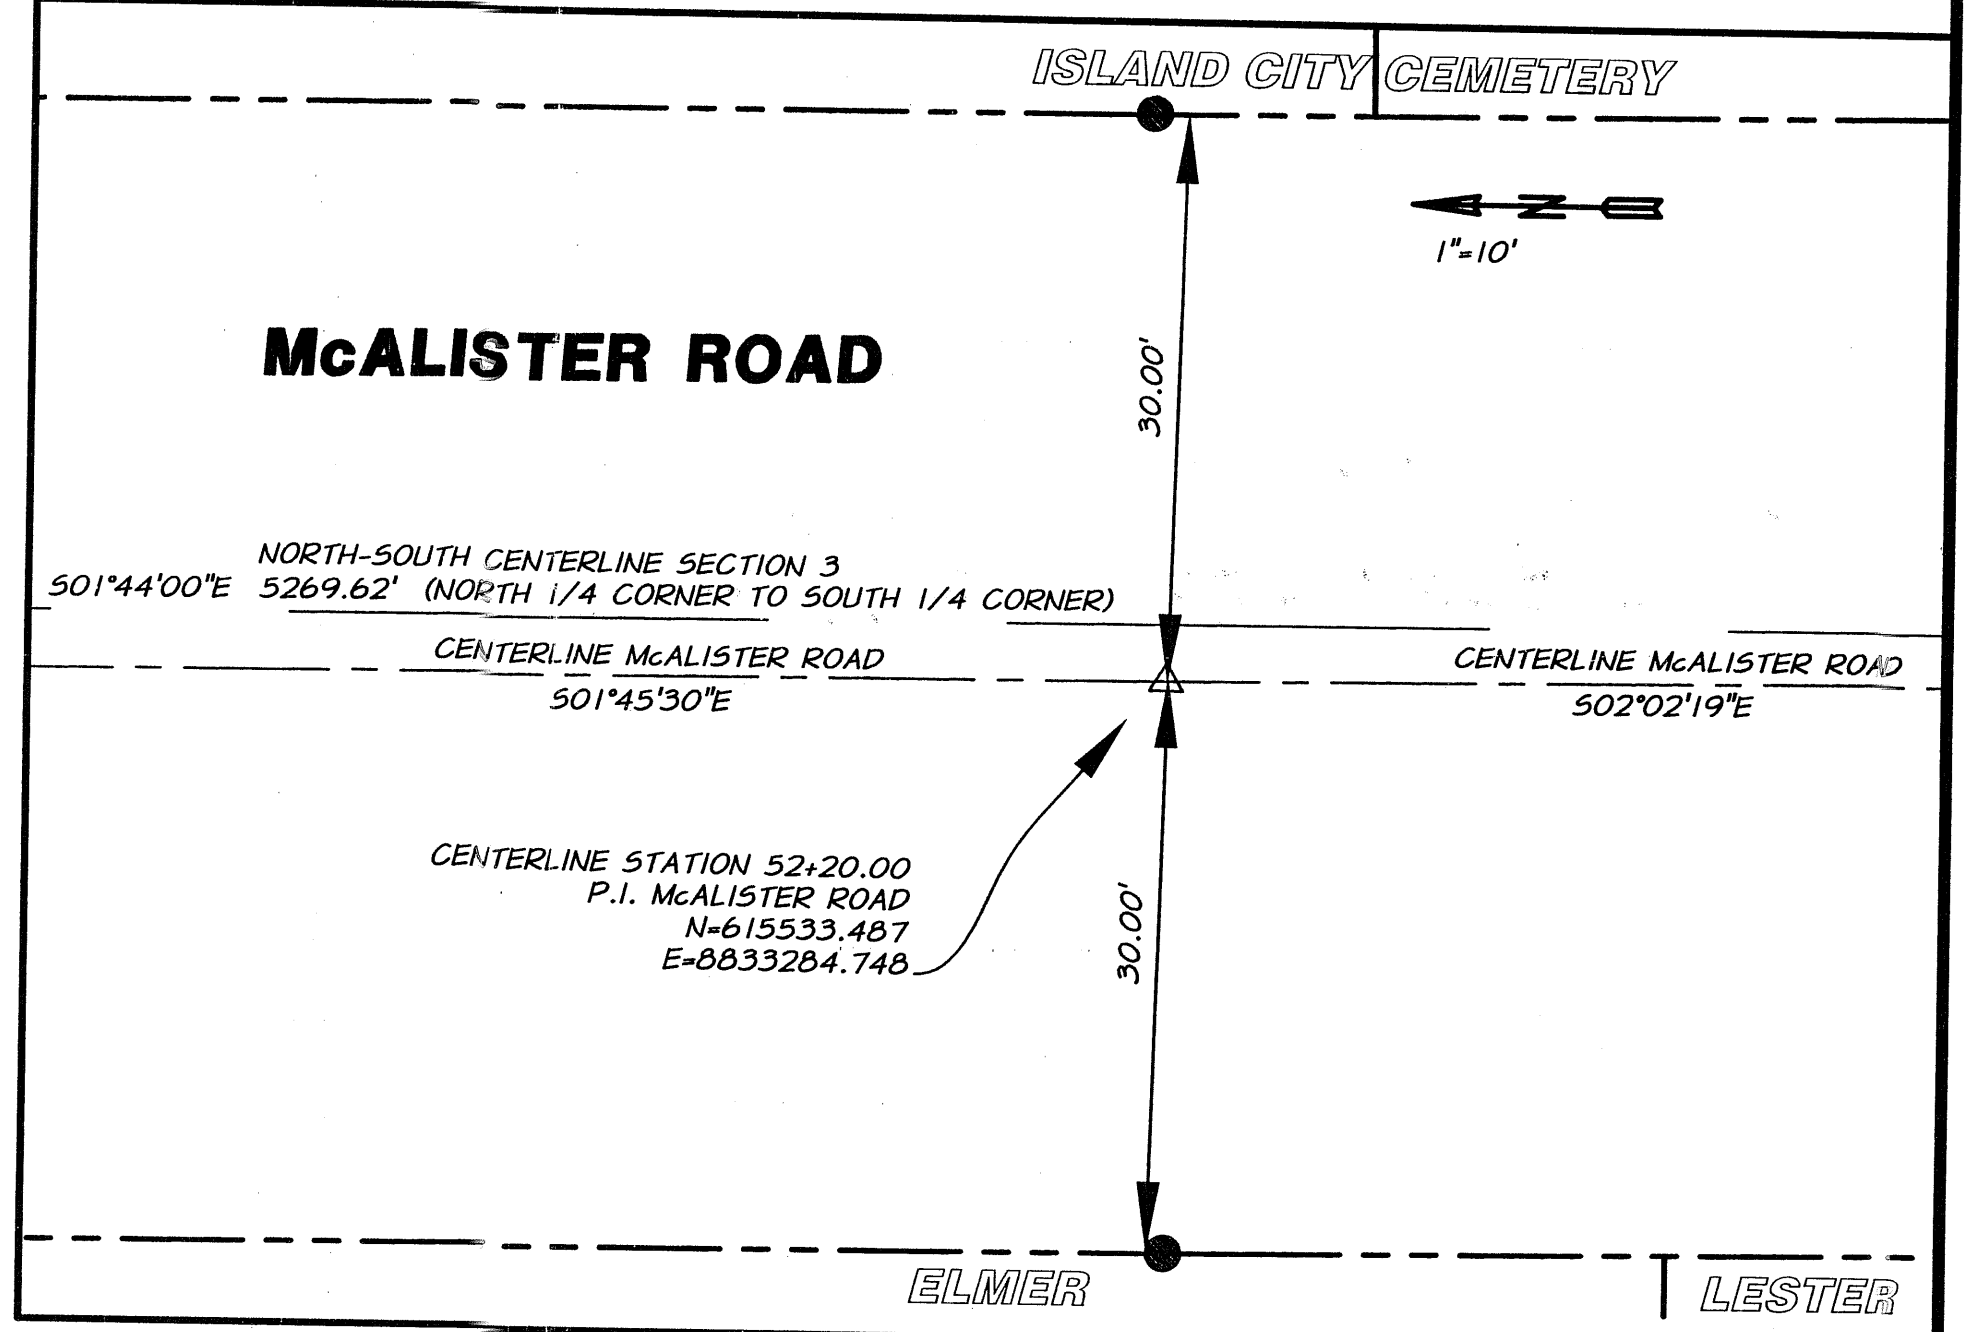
ISLAND CITY CEMETERY

N

1"=10'

McALISTER ROAD

30.00'

NORTH-SOUTH CENTERLINE SECTION 3
S01°44'00"E 5269.62' (NORTH 1/4 CORNER TO SOUTH 1/4 CORNER)

CENTERLINE McALISTER ROAD
S01°45'30"E

CENTERLINE McALISTER ROAD
S02°02'19"E

CENTERLINE STATION 52+20.00
P.I. McALISTER ROAD
N=615533.487
E=8833284.748

30.00'

ELMER

LESTER